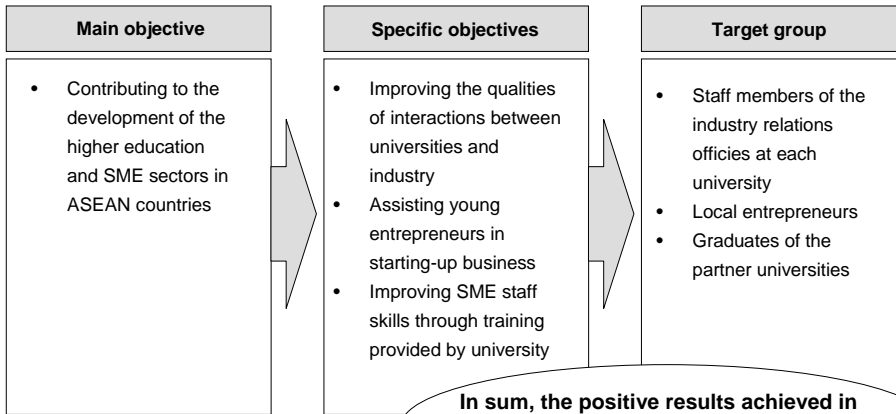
Main objective

- Contributing to the development of the higher education and SME sectors in ASEAN countries

Specific objectives

- Improving the qualities of interactions between universities and industry
- Assisting young entrepreneurs in starting-up business
- Improving SME staff skills through training provided by university

Target group

- Staff members of the industry relations offices at each university
- Local entrepreneurs
- Graduates of the partner universities

In sum, the positive results achieved in